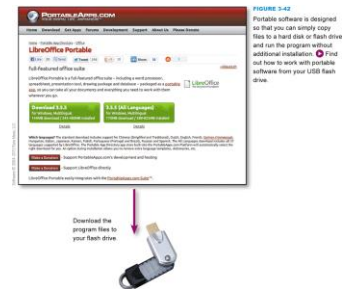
PORTABLEAPPS.COM

Home Download Get Apps Forums Development Support About Us Please Donate

LibreOffice Portable

Full-Featured office suite

LibreOffice Portable is a full-featured office suite - including a word processor, spreadsheet, presentation tool, drawing package and database - packaged as a portable app, so you can take all your documents and everything you need to work with them wherever you go.

LibreOffice

Download 3.5.2

3.5.2 (All Languages)

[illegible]

Make a Donation

Make a Donation

FIGURE 3-42

Portable software is designed so that you can simply copy files to a hard disk or flash drive and run the program without additional installation. Find out how to work with portable software from your USB flash drive.

Download the program files to your flash drive